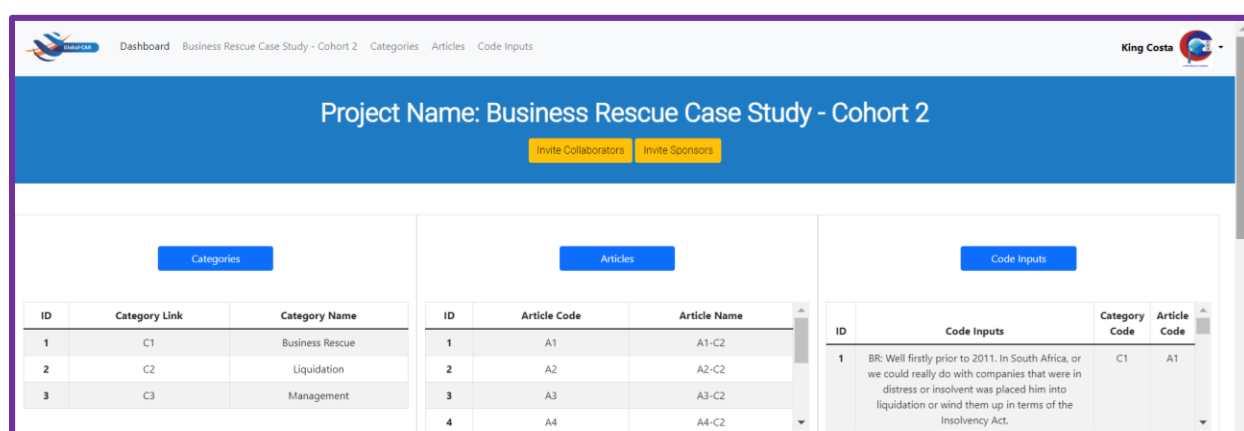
Global-CAR

Dashboard Business Rescue Case Study - Cohort 2 Categories Articles Code Inputs

King Costa

Project Name: Business Rescue Case Study - Cohort 2

Invite Collaborators Invite Sponsors

Categories

| ID | Category Link | Category Name |
|---|---|---|
| 1 | C1 | Business Rescue |
| 2 | C2 | Liquidation |
| 3 | C3 | Management |

Articles

| ID | Article Code | Article Name |
|---|---|---|
| 1 | A1 | A1-C2 |
| 2 | A2 | A2-C2 |
| 3 | A3 | A3-C2 |
| 4 | A4 | A4-C2 |

Code Inputs

| ID | Code Inputs | Category Code | Article Code |
|---|---|---|---|
| 1 | BR: Well firstly prior to 2011. In South Africa, or we could really do with companies that were in distress or insolvent was placed him into liquidation or wind them up in terms of the Insolvency Act. | C1 | A1 |